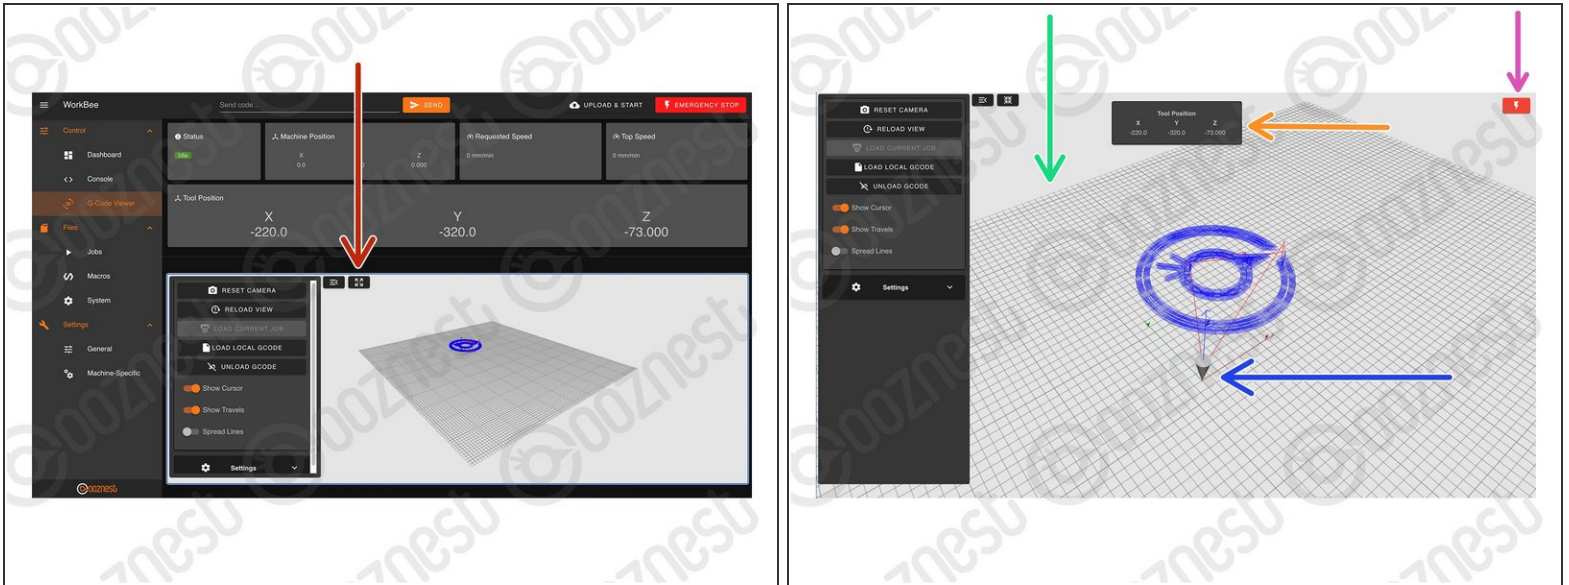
WorkBee
Send code...
SEND
UPLOAD & START
EMERGENCY STOP

Control
Dashboard
Console
G-Code Viewer
Files
Jobs
Macros
System
Settings
General
Machine-Specific

Status
Idle
Machine Position
X
0.0
Z
0.000
Requested Speed
0 mm/min
Top Speed
0 mm/min

Tool Position
X
-220.0
Y
-320.0
Z
-73.000

RESET CAMERA
RELOAD VIEW
LOAD CURRENT JOB
LOAD LOCAL GCODE
UNLOAD GCODE
Show Cursor
Show Travels
Spread Lines
Settings

ooznest

RESET CAMERA
RELOAD VIEW
LOAD CURRENT JOB
LOAD LOCAL GCODE
UNLOAD GCODE
Show Cursor
Show Travels
Spread Lines
Settings

Tool Position
X
-220.0
Y
-320.0
Z
-73.000